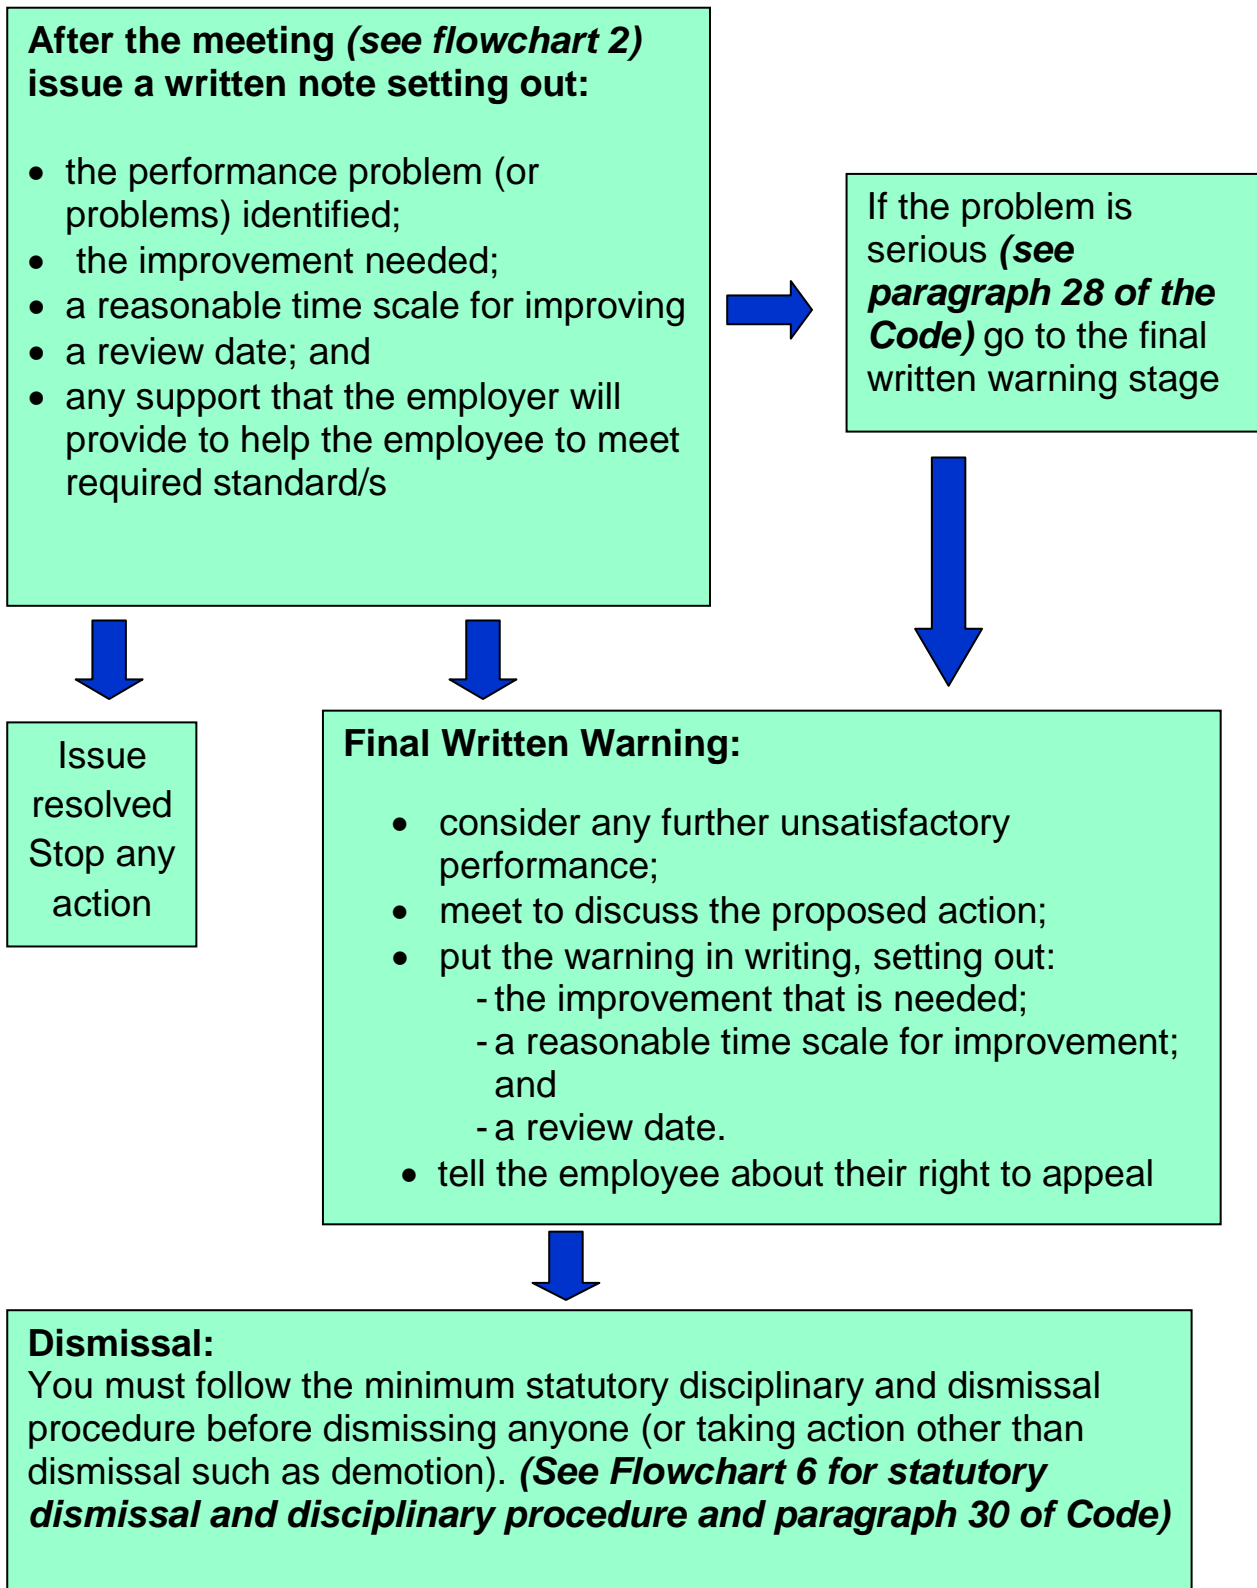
**After the meeting *(see flowchart 2)* issue a written note setting out:**

- the performance problem (or problems) identified;
- the improvement needed;
- a reasonable time scale for improving
- a review date; and
- any support that the employer will provide to help the employee to meet required standard/s

If the problem is serious ***(see paragraph 28 of the Code)*** go to the final written warning stage

Issue resolved Stop any action

**Final Written Warning:**

- consider any further unsatisfactory performance;
- meet to discuss the proposed action;
- put the warning in writing, setting out:
  - the improvement that is needed;
  - a reasonable time scale for improvement; and
  - a review date.
- tell the employee about their right to appeal

**Dismissal:**
You must follow the minimum statutory disciplinary and dismissal procedure before dismissing anyone (or taking action other than dismissal such as demotion). ***(See Flowchart 6 for statutory dismissal and disciplinary procedure and paragraph 30 of Code)***